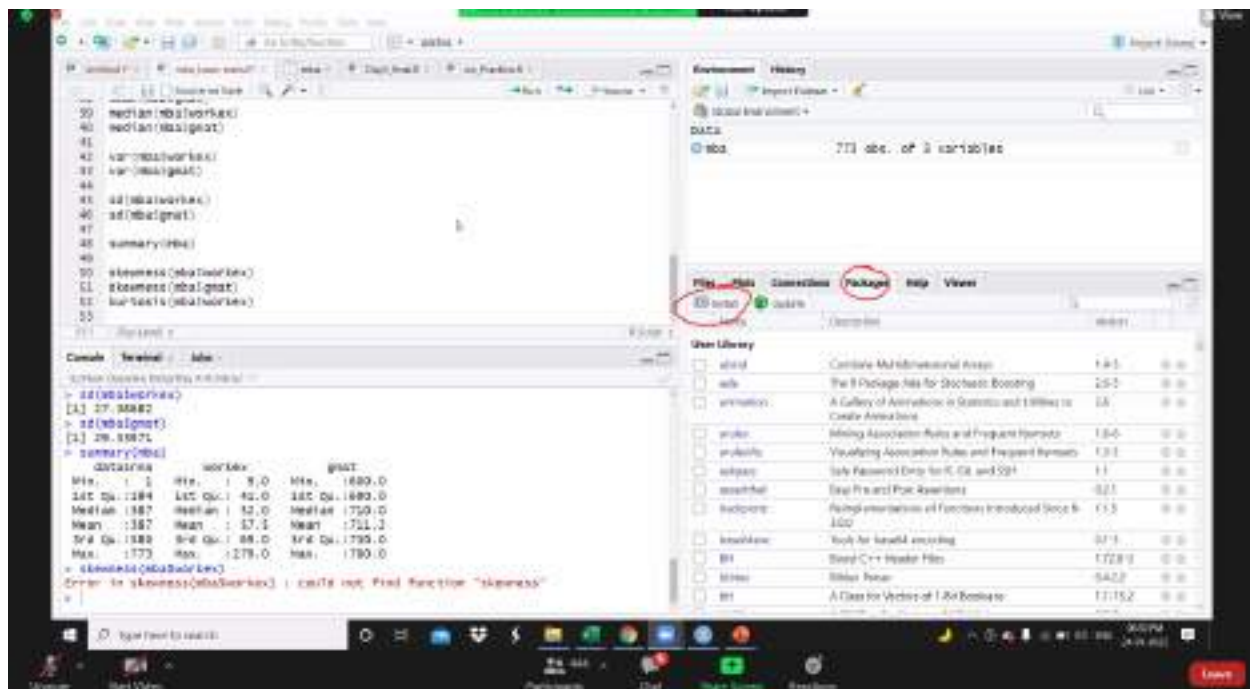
39 median(mba$workex)
40 median(mba$gmat)
41
42 var(mba$workex)
43 var(mba$gmat)
44
45 sd(mba$workex)
46 sd(mba$gmat)
47
48 summary(mba)
49
50 skewness(mba$workex)
51 skewness(mba$gmat)
52 kurtosis(mba$workex)
53

Console Terminal Jobs

> sd(mba$workex)
[1] 27.36682
> sd(mba$gmat)
[1] 29.33671
> summary(mba)
datasrno workex gmat
Min. : 1 Min. : 9.0 Min. :600.0
1st Qu.:194 1st Qu.: 41.0 1st Qu.:690.0
Median :387 Median : 52.0 Median :710.0
Mean :387 Mean : 57.1 Mean :711.2
3rd Qu.:580 3rd Qu.: 68.0 3rd Qu.:730.0
Max. :773 Max. :278.0 Max. :780.0
> skewness(mba$workex)
Error in skewness(mba$workex) : could not find function "skewness"
>

Environment History
Import Dataset
Global Environment
Data
mba 773 obs. of 3 variables

Files Plots Connections Packages Help Viewer
Install Update
Name Description Version
User Library
abind Combine Multidimensional Arrays 1.4-5
ada The R Package Ada for Stochastic Boosting 2.0-5
animation A Gallery of Animations in Statistics and Utilities to Create Animations 2.6
arules Mining Association Rules and Frequent Itemsets 1.6-6
arulesViz Visualizing Association Rules and Frequent Itemsets 1.3-3
askpass Safe Password Entry for R, Git, and SSH 1.1
assertthat Easy Pre and Post Assertions 0.2.1
backports Reimplementations of Functions Introduced Since R-3.0.0 1.1.5
base64enc Tools for base64 encoding 0.1-3
BH Boost C++ Header Files 1.72.0-3
bitops Bitwise Operations 1.0-6
bit A Class for Vectors of 1-Bit Booleans 1.1-15.2

Type here to search
Leave